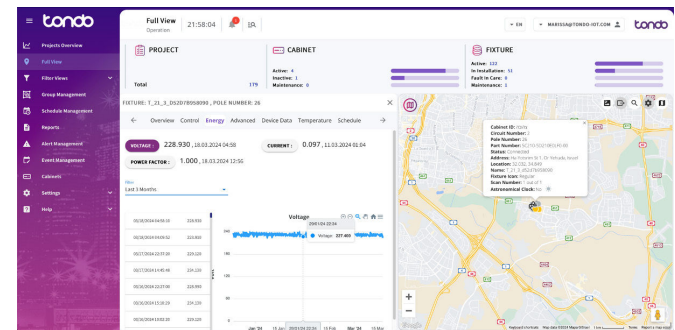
tondo

Projects Overview
Full View
Filter Views
Group Management
Schedule Management
Reports
Alert Management
Event Management
Cabinets
Settings
Help

Full View
Operation
21:58:04
IR
EN
MARISSA@TONDO-IOT.COM
tondo

PROJECT
Total 179

CABINET
Active: 4
Inactive: 1
Maintenance: 0

FIXTURE
Active: 122
In Installation: 51
Fault In Care: 6
Maintenance: 1

FIXTURE: T_21_3_0520789090 , POLE NUMBER: 26

Overview Control Energy Advanced Device Data Temperature Schedule

VOLTAGE : 228.930 , 18.03.2024 04:58
CURRENT : 0.097 , 11.03.2024 01:04
POWER FACTOR : 1.000 , 18.03.2024 12:56

Filter
Last 3 Months

| | |
|---|---|
| 03/18/2024 04:55:13 | 228.930 |
| 03/18/2024 04:50:32 | 223.800 |
| 03/17/2024 22:37:35 | 229.120 |
| 03/17/2024 14:45:48 | 229.230 |
| 03/16/2024 22:47:14 | 229.100 |
| 03/16/2024 20:42:02 | 228.990 |
| 03/16/2024 15:32:00 | 229.120 |
| 03/16/2024 15:18:29 | 229.130 |
| 03/15/2024 13:02:20 | 229.120 |

Voltage
2024/1/24 22:24
Voltage 227.400
240
180
120
60
Jan '24 15 Jan 2024/1/24 22:24 Feb '24 15 Feb Mar '24 15 Mar

Cabinet ID: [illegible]
Circuit Number: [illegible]
Pole Number: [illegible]
Part Number: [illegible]
Status: Connected
Address: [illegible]
Location: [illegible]
Name: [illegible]
Fixture Icon: Regular
Scan Number: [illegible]
Astronomical Clock: No

Keyboard shortcuts Map data ©2024 Mapa GISrael 500 m Terms